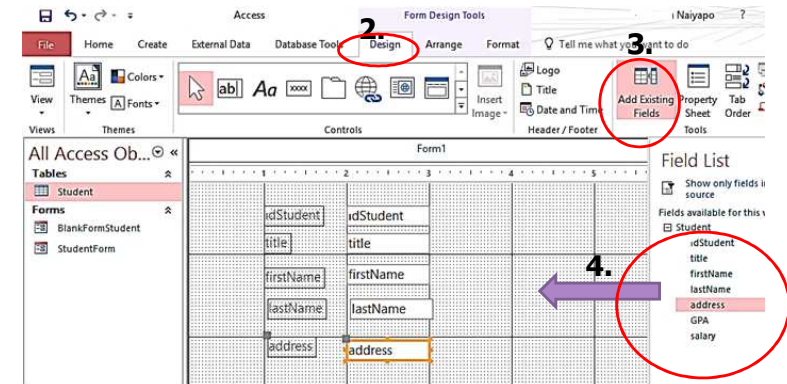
Access Form Design Tools Naiyapo ?

File Home Create External Data Database Tools Design Arrange Format Tell me what you want to do

2.

3.

View Themes Colors Fonts ab| Aa xxxx Insert Image Logo Title Date and Time Add Existing Fields Property Sheet Tab Order

Views Themes Controls Header / Footer Tools

All Access Ob... «

Tables

Student

Forms

BlankFormStudent

StudentForm

Form1

ıdStudent ıdStudent

title title

firstName firstName

lastName lastName

address address

4.

Field List

Show only fields in source

Fields available for this v

Student

ıdStudent

title

firstName

lastName

address

GPA

salary